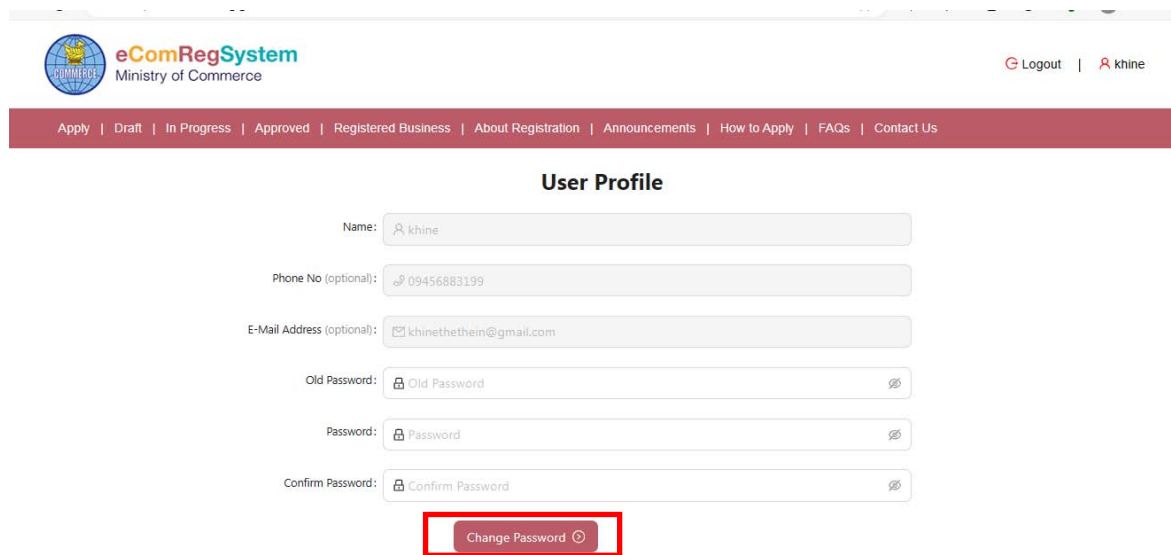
COMMERCE

eComRegSystem
Ministry of Commerce

Logout | khine

Apply | Draft | In Progress | Approved | Registered Business | About Registration | Announcements | How to Apply | FAQs | Contact Us

User Profile

Name: khine

Phone No (optional): 09456883199

E-Mail Address (optional): khinethethein@gmail.com

Old Password: Old Password

Password: Password

Confirm Password: Confirm Password

Change Password